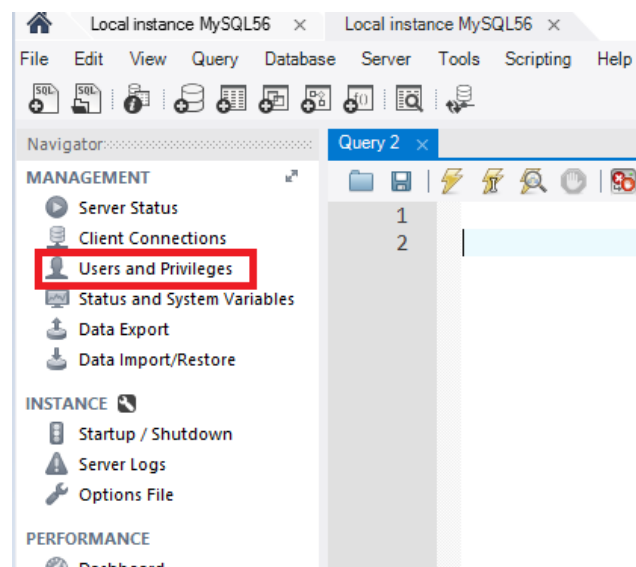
Local instance MySQL56 ×
Local instance MySQL56 ×

File Edit View Query Database Server Tools Scripting Help

SQL SQL

Navigator

Query 2 ×

MANAGEMENT

Server Status
Client Connections
Users and Privileges
Status and System Variables
Data Export
Data Import/Restore

INSTANCE

Startup / Shutdown
Server Logs
Options File

PERFORMANCE

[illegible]

1
2